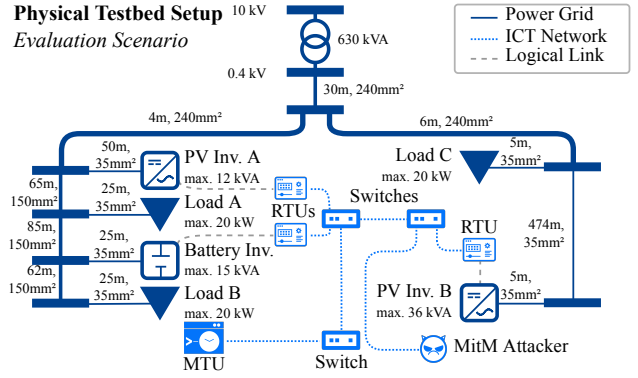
Physical Testbed Setup
Evaluation Scenario

Power Grid
ICT Network
Logical Link

10 kV
630 kVA
0.4 kV
30m, 240mm²
4m, 240mm²
6m, 240mm²

50m, 35mm²
PV Inv. A
max. 12 kVA
65m, 150mm²
25m, 35mm²
Load A
max. 20 kW
RTUs
85m, 150mm²
25m, 35mm²
Battery Inv.
max. 15 kVA
62m, 150mm²
25m, 35mm²
Load B
max. 20 kW

Switches
Load C
max. 20 kW
5m, 35mm²
RTU
474m, 35mm²
5m, 35mm²
PV Inv. B
max. 36 kVA

MTU
Switch
MitM Attacker